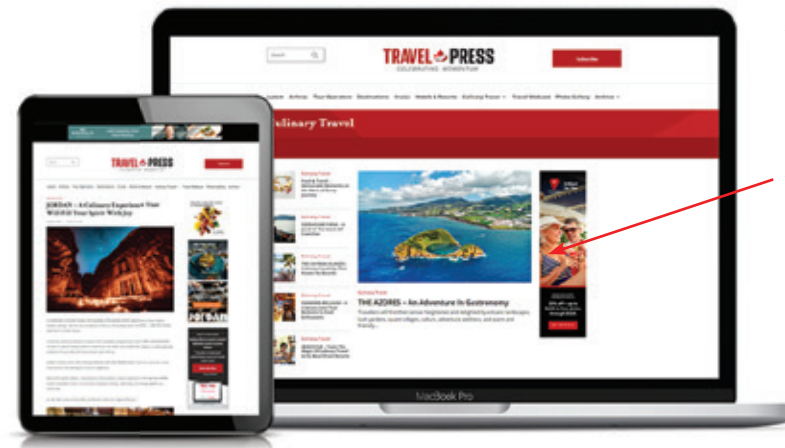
Search

TRAVEL PRESS
CELEBRATING MOMENTUM

Subscribe

Culinary Travel

THE AZORES – An Adventure In Gastronomy

MacBook Pro

TRAVEL PRESS

JORDAN – A Culinary Experience That Will Fill Your Spirit With Joy